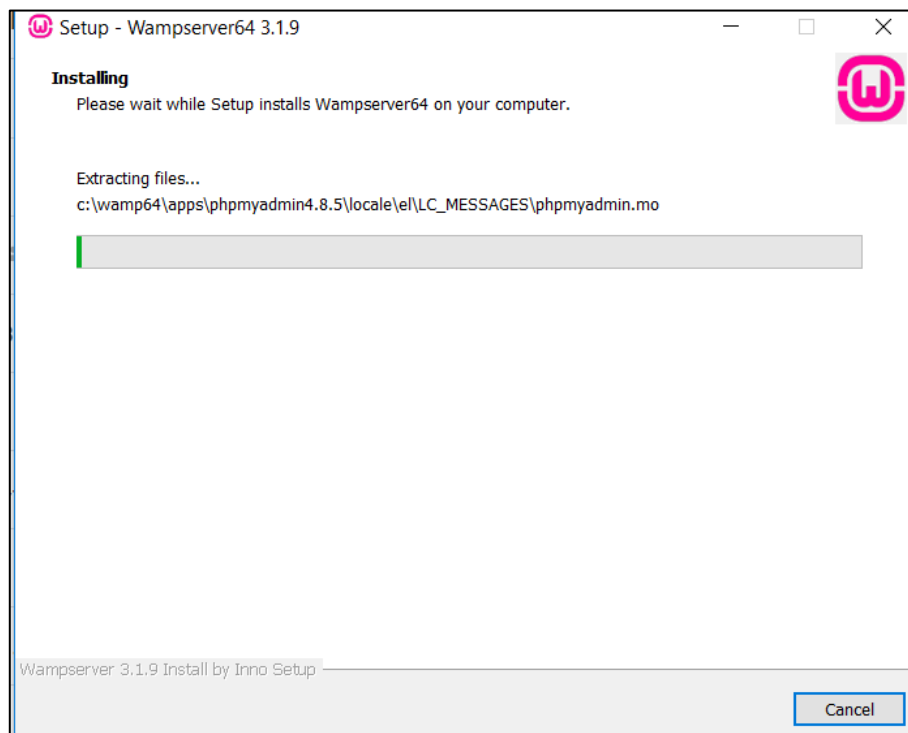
Setup - Wampserver64 3.1.9

Installing

Please wait while Setup installs Wampserver64 on your computer.

Extracting files...

c:\wamp64\apps\phpmyadmin4.8.5\locale\el\LC_MESSAGES\phpmyadmin.mo

Wampserver 3.1.9 Install by Inno Setup

Cancel